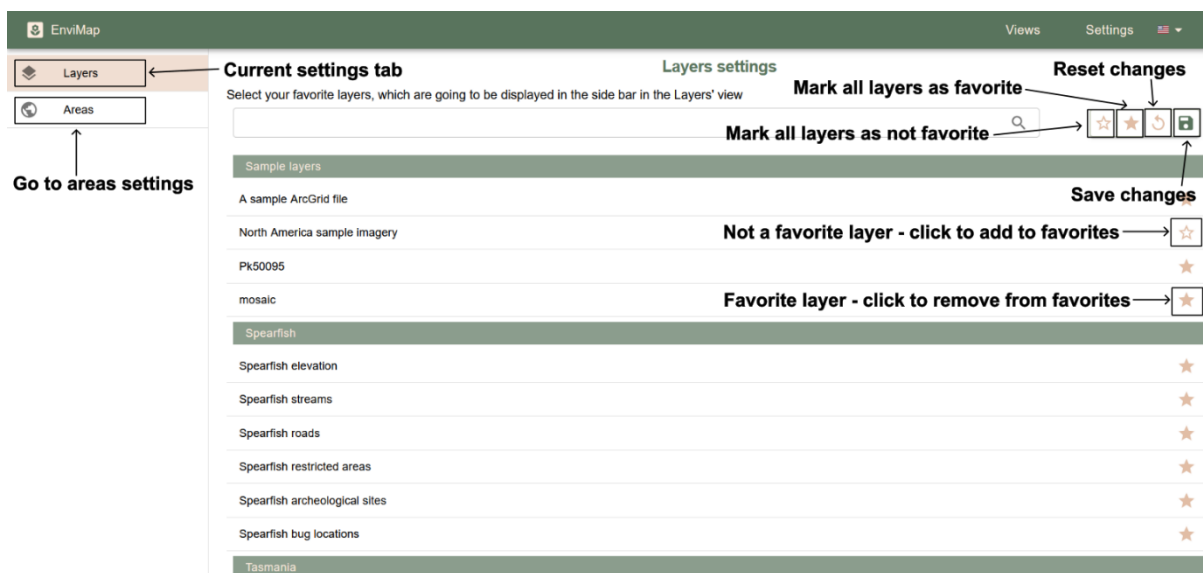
EnviMap

Views Settings

Layers

Areas

Current settings tab

Go to areas settings

Layers settings

Select your favorite layers, which are going to be displayed in the side bar in the Layers' view

Mark all layers as favorite

Reset changes

Mark all layers as not favorite

Save changes

Sample layers

A sample ArcGrid file

North America sample imagery

Not a favorite layer - click to add to favorites

Pk50095

mosaic

Favorite layer - click to remove from favorites

Spearfish

Spearfish elevation

Spearfish streams

Spearfish roads

Spearfish restricted areas

Spearfish archeological sites

Spearfish bug locations

Tasmania